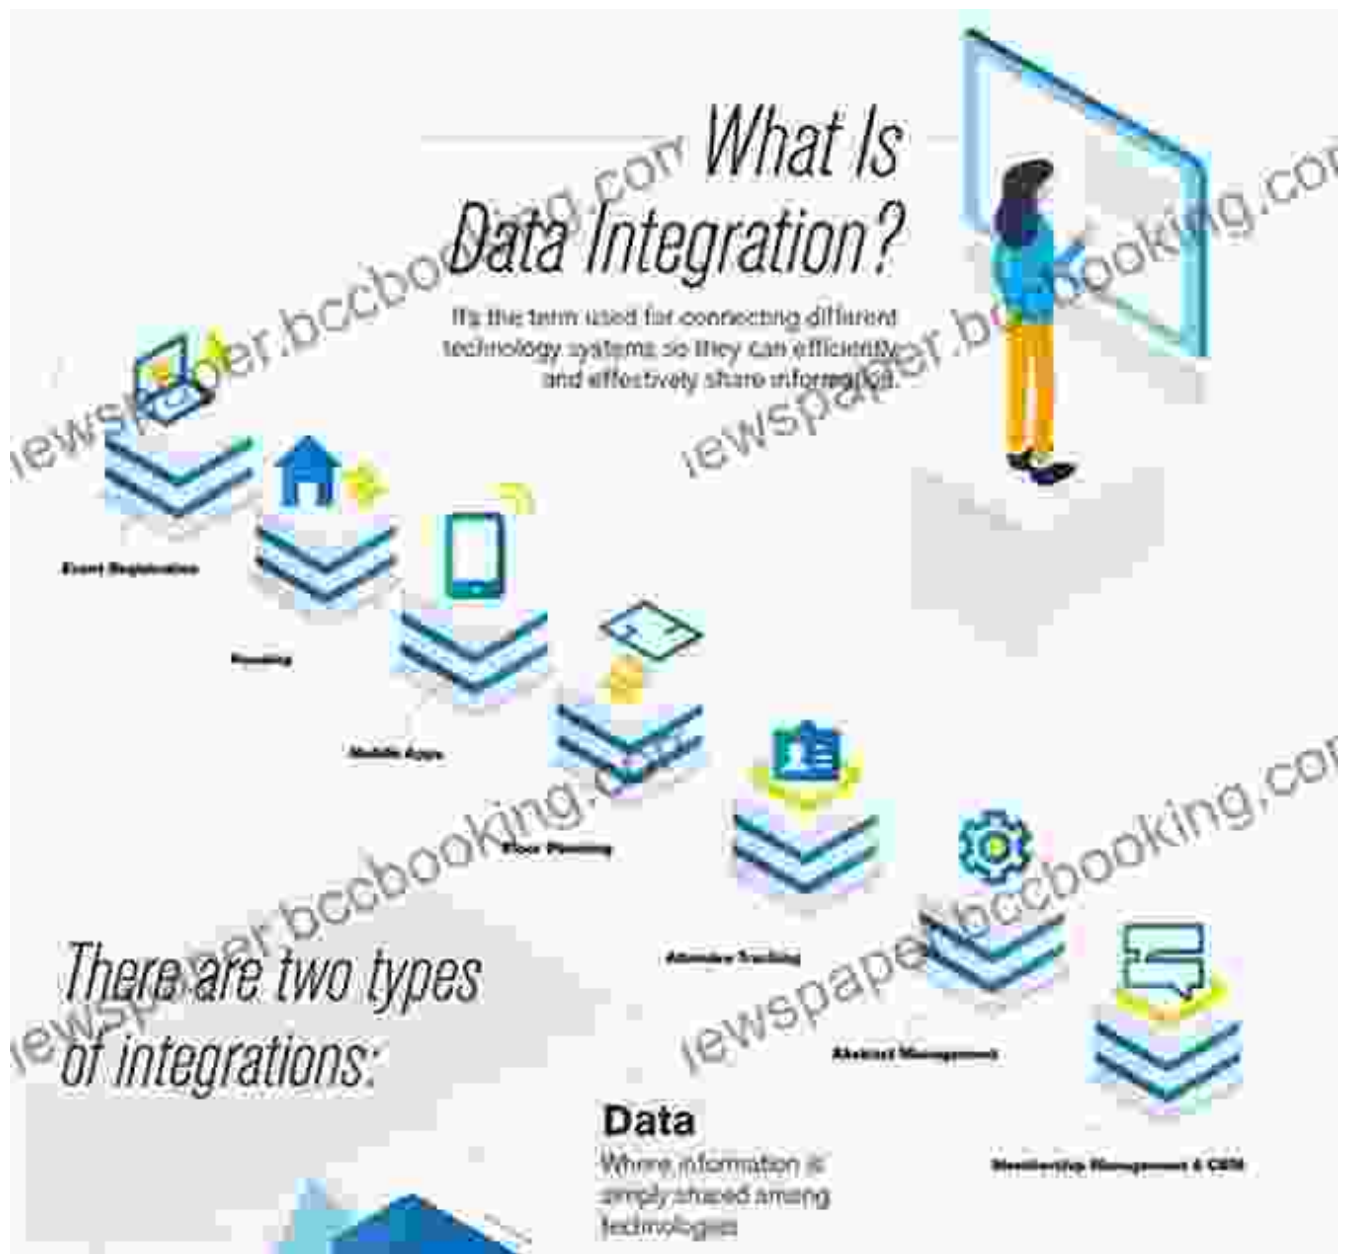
What Is Data Integration?

It's the term used for connecting different technology systems so they can efficiently and effectively share information.

Event Registration

Housing

Mobile Apps

Floor Planning

Attendee Tracking

Abstract Management

Membership Management & CRM

There are two types of integrations:

Data

Where information is simply shared among technologies

ewspaper.bccbooking.com